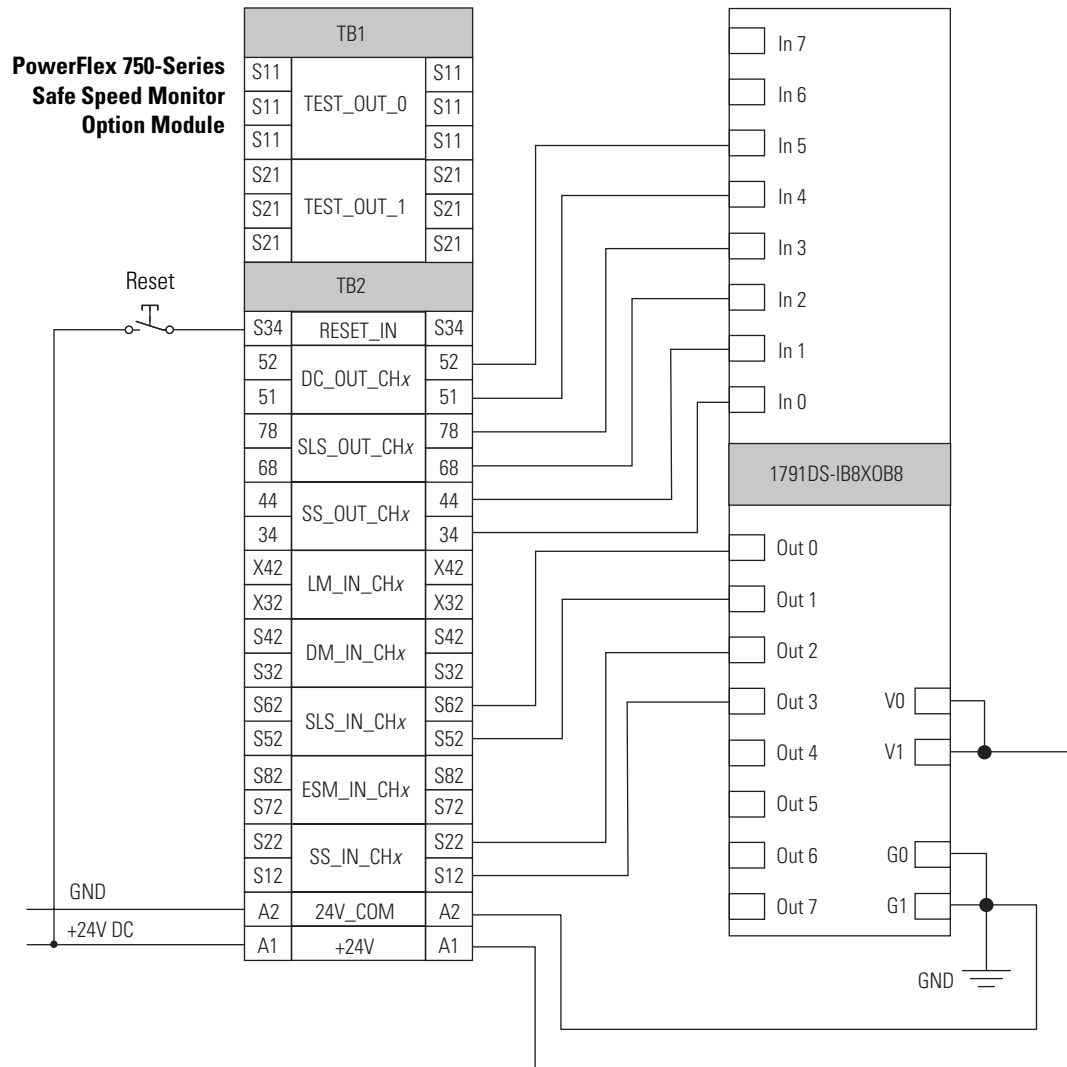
PowerFlex 750-Series Safe Speed Monitor Option Module

TB1

| S11 | TEST_OUT_0 | S11 |
|---|---|---|
| S11 | | S11 |
| S11 | | S11 |
| S21 | TEST_OUT_1 | S21 |
| S21 | | S21 |
| S21 | | S21 |

TB2

| S34 | RESET_IN | S34 |
|---|---|---|
| 52 | DC_OUT_CH$x$ | 52 |
| 51 | | 51 |
| 78 | SLS_OUT_CH$x$ | 78 |
| 68 | | 68 |
| 44 | SS_OUT_CH$x$ | 44 |
| 34 | | 34 |
| X42 | LM_IN_CH$x$ | X42 |
| X32 | | X32 |
| S42 | DM_IN_CH$x$ | S42 |
| S32 | | S32 |
| S62 | SLS_IN_CH$x$ | S62 |
| S52 | | S52 |
| S82 | ESM_IN_CH$x$ | S82 |
| S72 | | S72 |
| S22 | SS_IN_CH$x$ | S22 |
| S12 | | S12 |
| A2 | 24V_COM | A2 |
| A1 | +24V | A1 |

Reset

GND

+24V DC

In 7
In 6
In 5
In 4
In 3
In 2
In 1
In 0

1791DS-IB8XOB8

Out 0
Out 1
Out 2
Out 3
Out 4
Out 5
Out 6
Out 7

V0
V1
G0
G1

GND